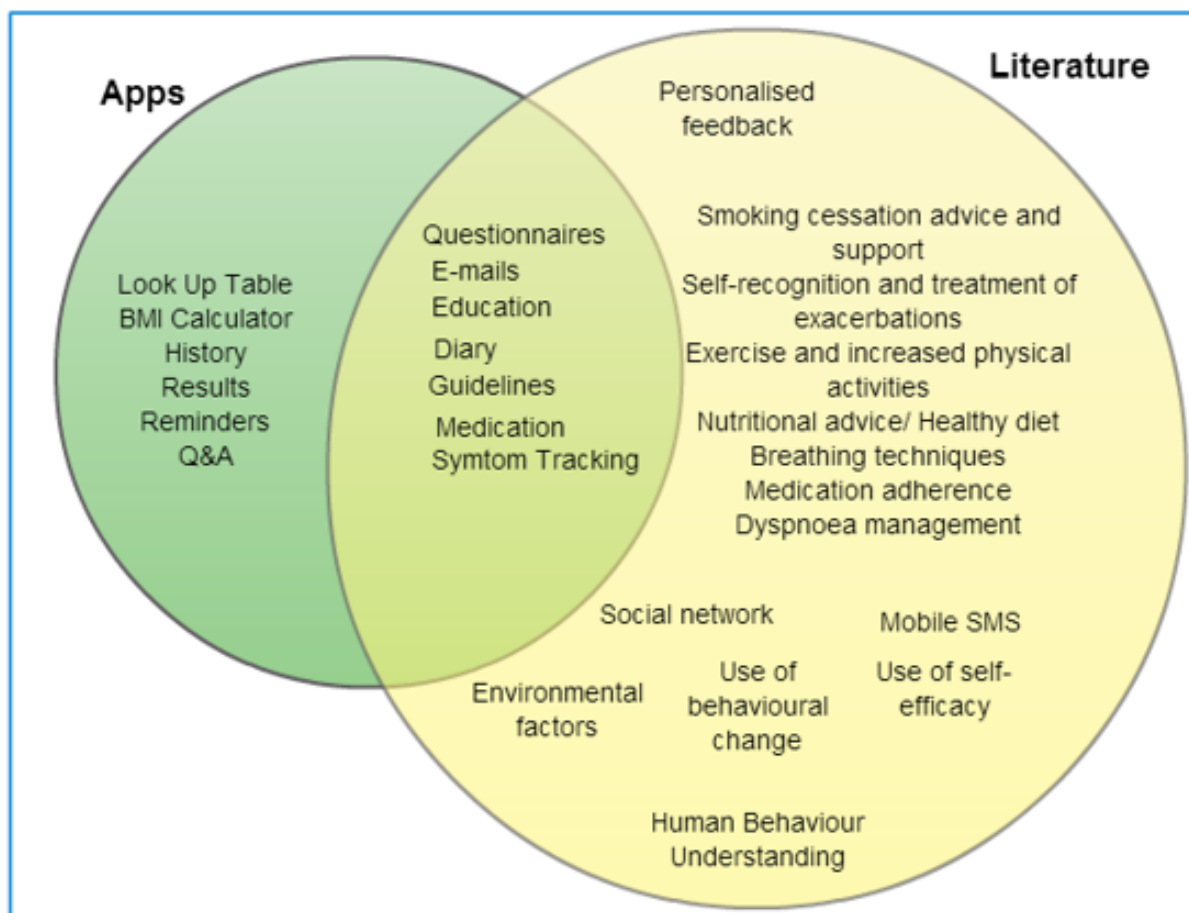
Apps

Literature

Look Up Table
BMI Calculator
History
Results
Reminders
Q&A

Questionnaires
E-mails
Education
Diary
Guidelines
Medication
Symtom Tracking

Personalised feedback

Smoking cessation advice and support
Self-recognition and treatment of exacerbations
Exercise and increased physical activities
Nutritional advice/ Healthy diet
Breathing techniques
Medication adherence
Dyspnoea management

Social network

Mobile SMS

Environmental factors

Use of behavioural change

Use of self-efficacy

Human Behaviour Understanding